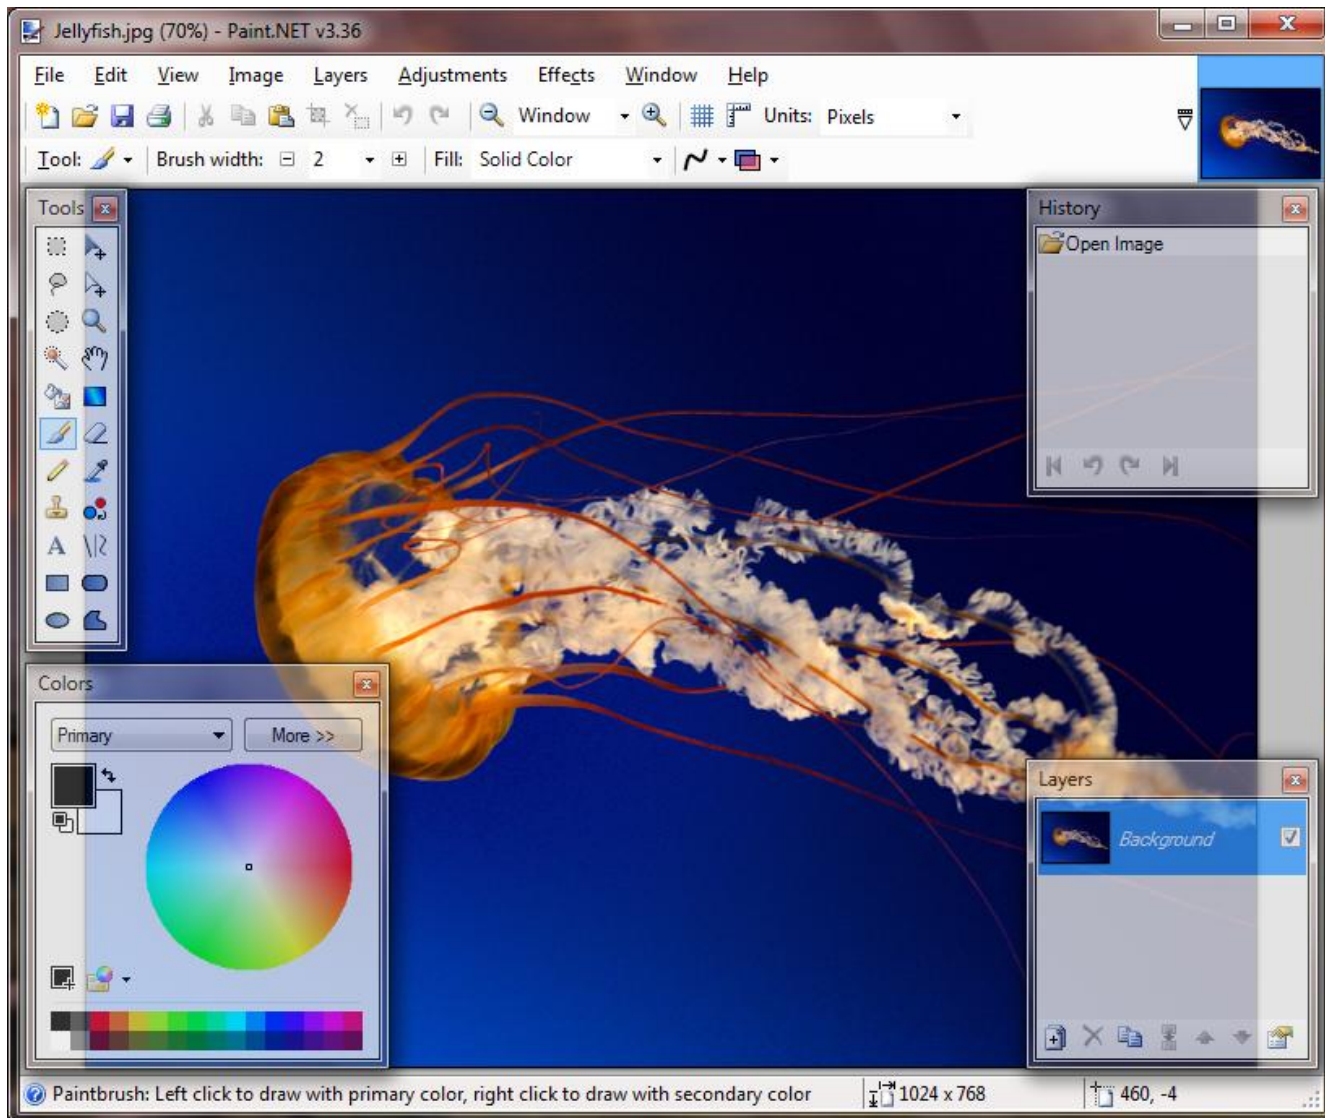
Jellyfish.jpg (70%) - Paint.NET v3.36

File Edit View Image Layers Adjustments Effects Window Help

Window Units: Pixels

Tool: Brush width: 2 Fill: Solid Color

Tools

History

Open Image

Colors

Primary More >>

Layers

Background

Paintbrush: Left click to draw with primary color, right click to draw with secondary color

1024 x 768

460, -4